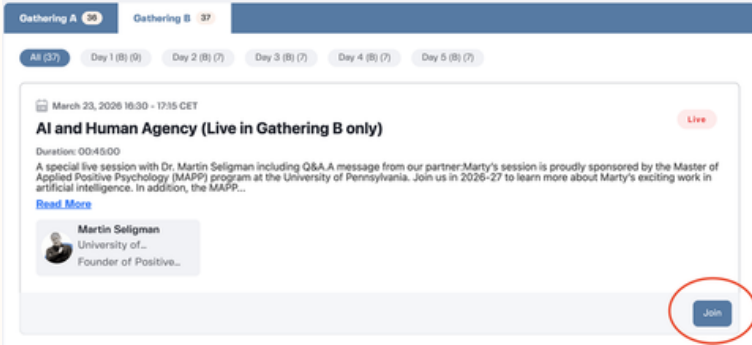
Gathering A 36 Gathering B 37

All (37) Day 1 (B) (9) Day 2 (B) (7) Day 3 (B) (7) Day 4 (B) (7) Day 5 (B) (7)

March 23, 2026 16:30 - 17:15 CET

AI and Human Agency (Live in Gathering B only)

Live

Duration: 00:45:00

A special live session with Dr. Martin Seligman including Q&A.A message from our partner:Marty's session is proudly sponsored by the Master of Applied Positive Psychology (MAPP) program at the University of Pennsylvania. Join us in 2026-27 to learn more about Marty's exciting work in artificial intelligence. In addition, the MAPP...

Read More

Martin Seligman
University of...
Founder of Positive...

Join